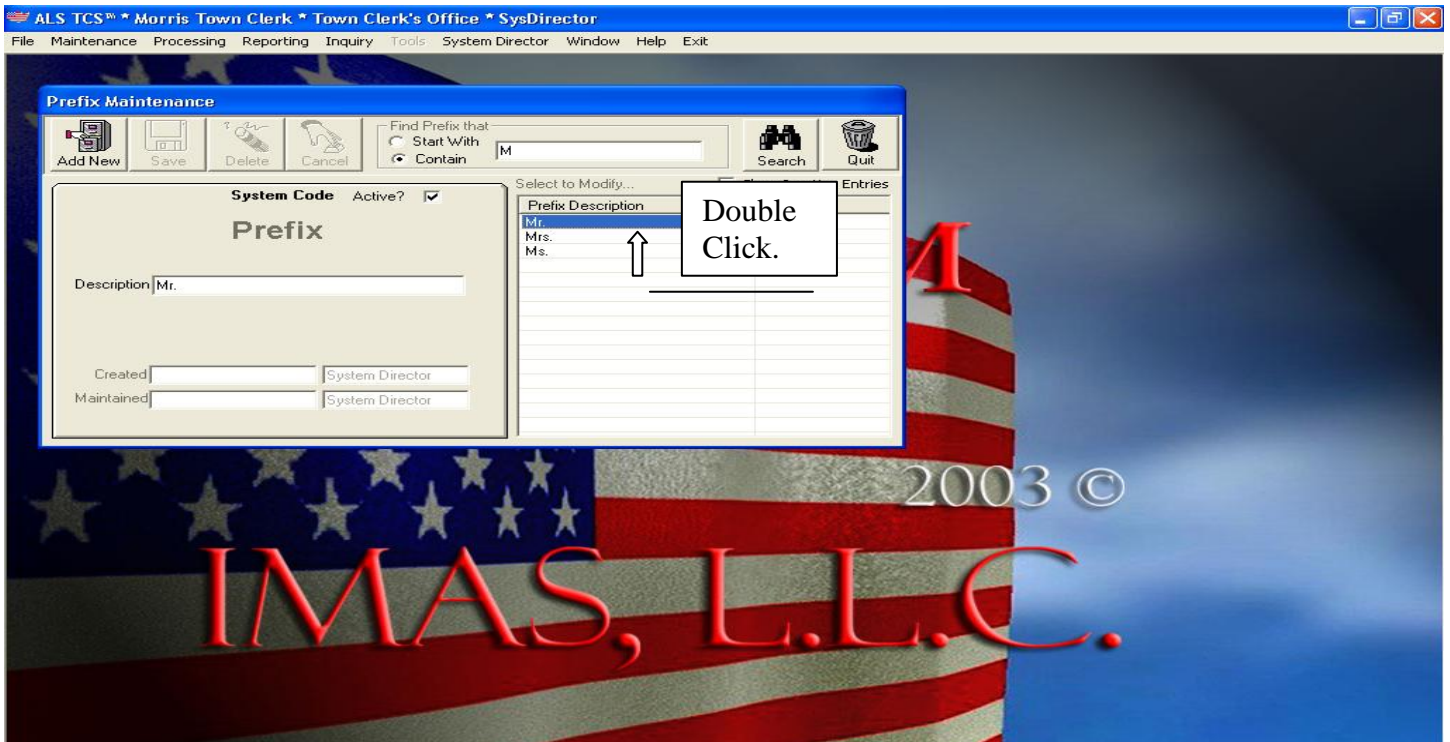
ALS TCS℠ * Morris Town Clerk * Town Clerk's Office * SysDirector

File Maintenance Processing Reporting Inquiry Tools System Director Window Help Exit

Prefix Maintenance

Add New Save Delete Cancel

Find Prefix that
Start With
Contain
M

Search Quit

Select to Modify... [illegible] Entries

System Code Active?

Prefix

Description Mr.

Created System Director
Maintained System Director

| Prefix Description | |
|---|---|
| Mr. | |
| Mrs. | |
| Ms. | |

Double Click.

M

2003 ©

IMAS, L.L.C.